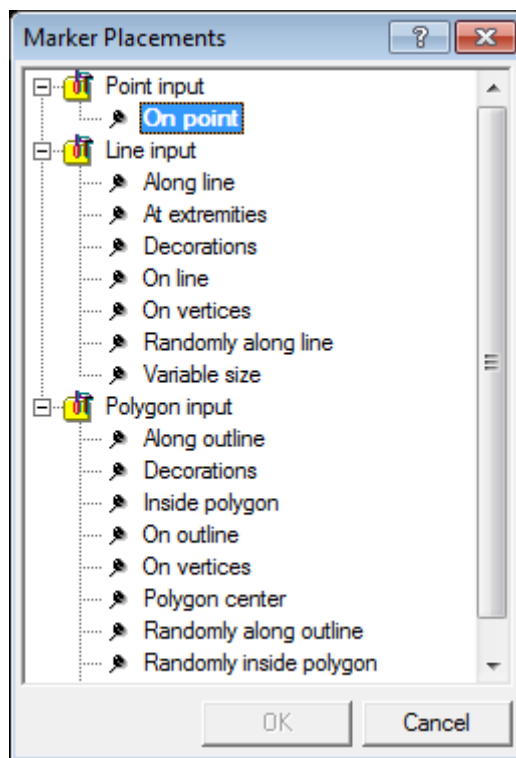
Marker Placements

? X

Point input
On point
Line input
Along line
At extremities
Decorations
On line
On vertices
Randomly along line
Variable size
Polygon input
Along outline
Decorations
Inside polygon
On outline
On vertices
Polygon center
Randomly along outline
Randomly inside polygon

OK
Cancel